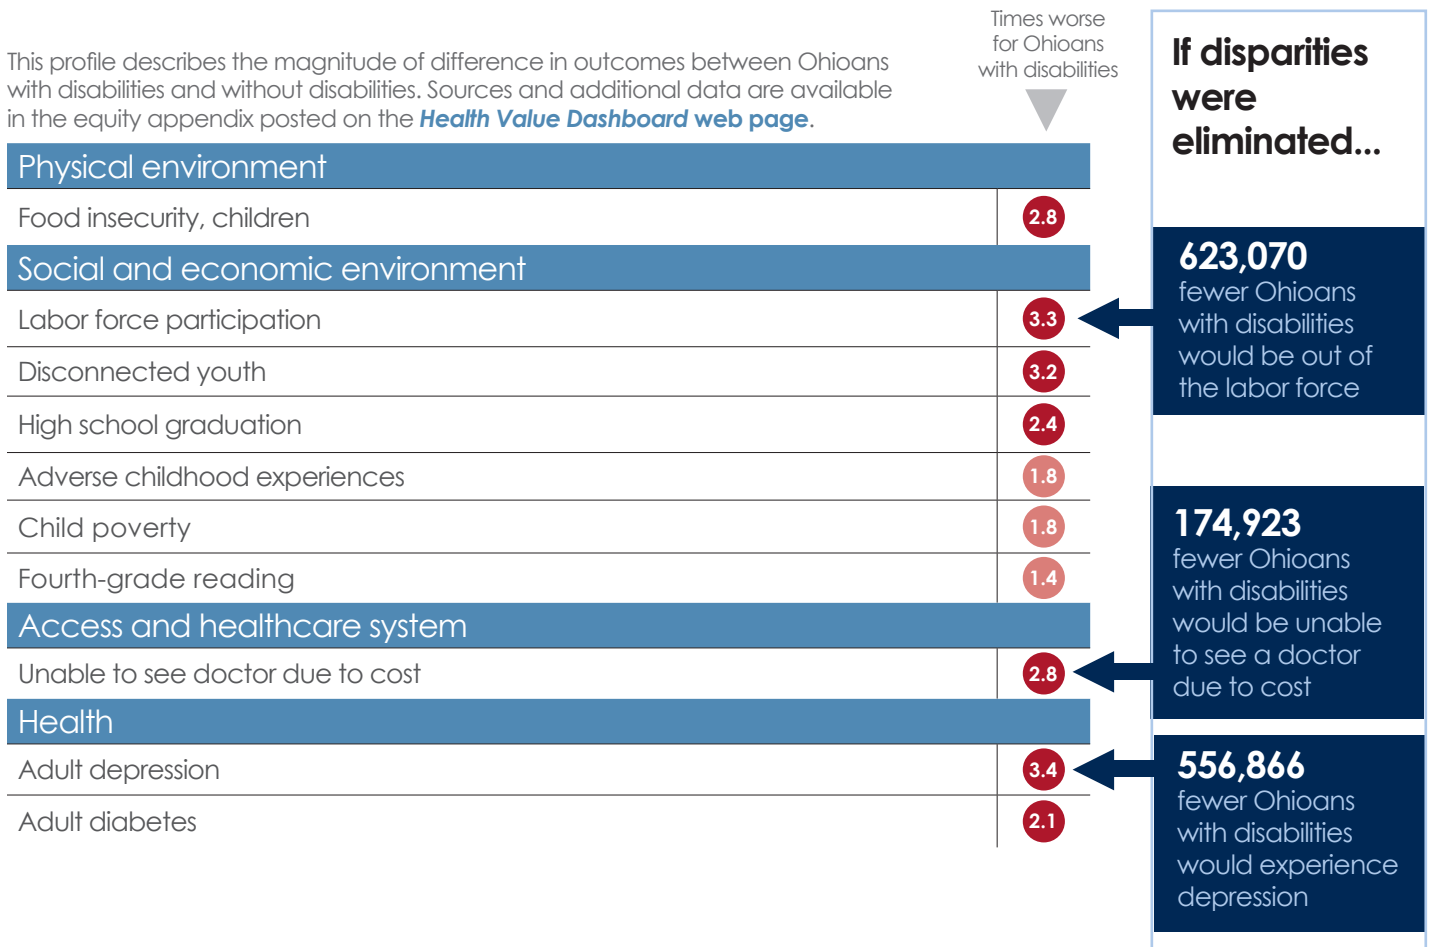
This profile describes the magnitude of difference in outcomes between Ohioans with disabilities and without disabilities. Sources and additional data are available in the equity appendix posted on the **Health Value Dashboard web page**.

Times worse for Ohioans with disabilities

| Physical environment | |
|---|---|
| Food insecurity, children | 2.8 |
| **Social and economic environment** | |
| Labor force participation | 3.3 |
| Disconnected youth | 3.2 |
| High school graduation | 2.4 |
| Adverse childhood experiences | 1.8 |
| Child poverty | 1.8 |
| Fourth-grade reading | 1.4 |
| **Access and healthcare system** | |
| Unable to see doctor due to cost | 2.8 |
| **Health** | |
| Adult depression | 3.4 |
| Adult diabetes | 2.1 |

If disparities were eliminated...

623,070 fewer Ohioans with disabilities would be out of the labor force

174,923 fewer Ohioans with disabilities would be unable to see a doctor due to cost

556,866 fewer Ohioans with disabilities would experience depression